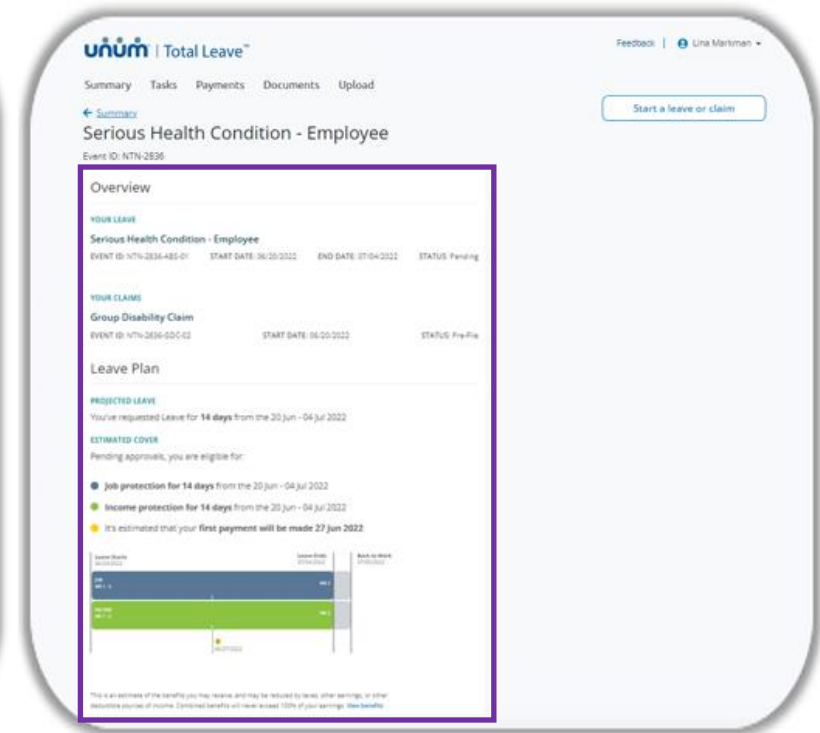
unum | Total Leave™

Feedback | Lina Markman

Summary Tasks Payments Documents Upload

Start a leave or claim

← Summary

Serious Health Condition - Employee

Event ID: NTN-2836

Overview

YOUR LEAVE

Serious Health Condition - Employee

EVENT ID: NTN-2836-ABS-01 START DATE: 06/20/2022 END DATE: 07/04/2022 STATUS: Pending

YOUR CLAIMS

Group Disability Claim

EVENT ID: NTN-2836-GDC-02 START DATE: 06/20/2022 STATUS: Pre-File

Leave Plan

PROJECTED LEAVE

You've requested Leave for **14 days** from the 20 Jun - 04 Jul 2022

ESTIMATED COVER

Pending approvals, you are eligible for:

**Job protection for 14 days** from the 20 Jun - 04 Jul 2022

**Income protection for 14 days** from the 20 Jun - 04 Jul 2022

It's estimated that your **first payment will be made 27 Jun 2022**

Leave Starts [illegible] Leave Ends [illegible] Back to Work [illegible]

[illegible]

This is an estimate of the benefits you may receive, and may be reduced by taxes, other earnings, or other deductible sources of income. Combined benefits will never exceed 100% of your earnings. View benefits